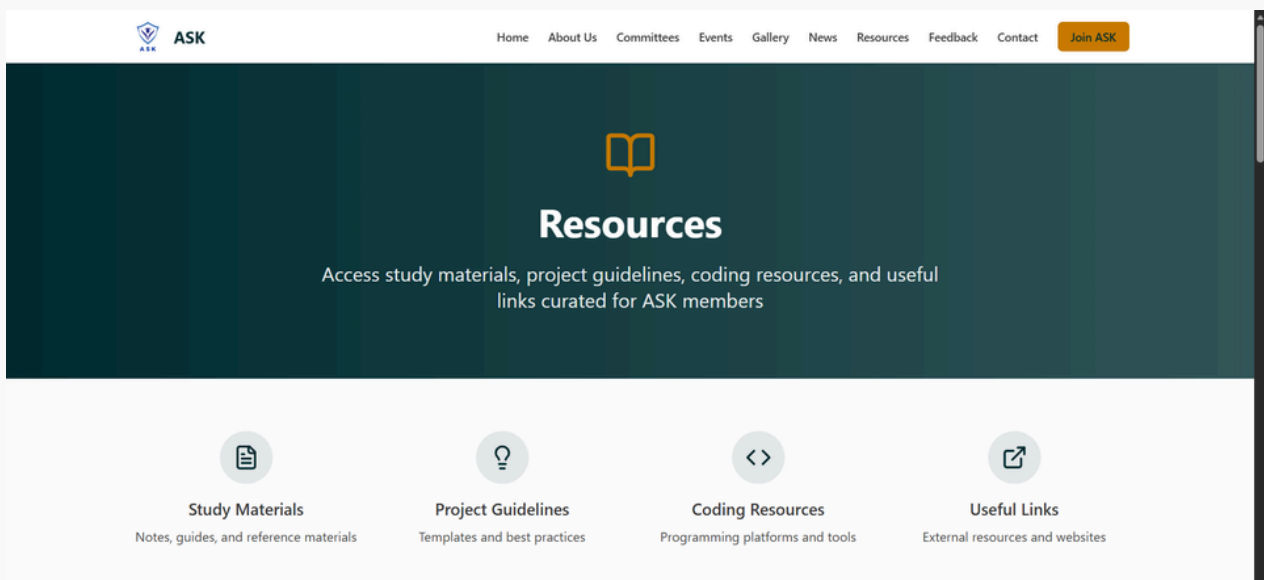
ASK ASK

Home About Us Committees Events Gallery News Resources Feedback Contact Join ASK

Resources

Access study materials, project guidelines, coding resources, and useful links curated for ASK members

Study Materials
Notes, guides, and reference materials

Project Guidelines
Templates and best practices

Coding Resources
Programming platforms and tools

Useful Links
External resources and websites